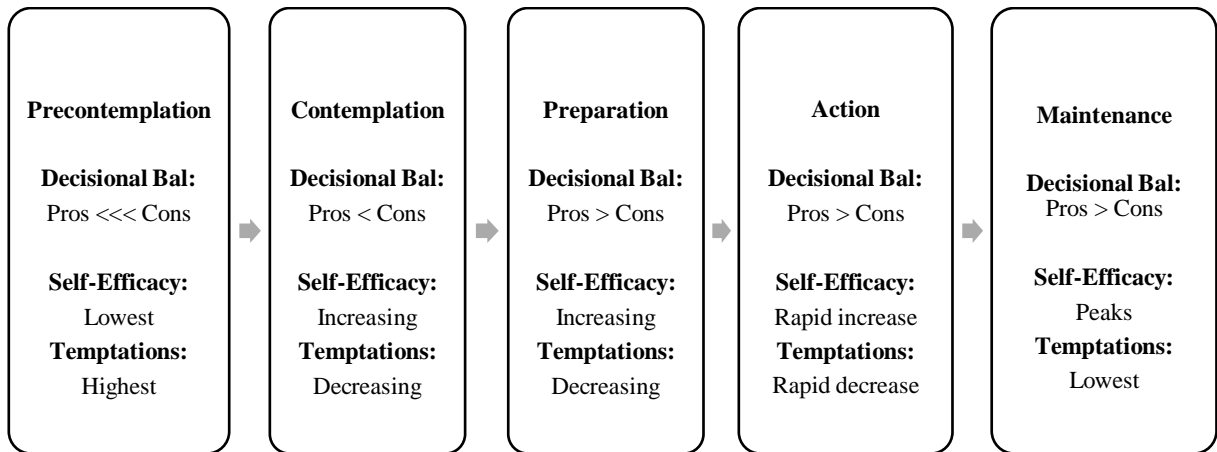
Precontemplation

Decisional Bal:
Pros <<< Cons

Self-Efficacy:
Lowest
Temptations:
Highest

Contemplation

Decisional Bal:
Pros < Cons

Self-Efficacy:
Increasing
Temptations:
Decreasing

Preparation

Decisional Bal:
Pros > Cons

Self-Efficacy:
Increasing
Temptations:
Decreasing

Action

Decisional Bal:
Pros > Cons

Self-Efficacy:
Rapid increase
Temptations:
Rapid decrease

Maintenance

Decisional Bal:
Pros > Cons

Self-Efficacy:
Peaks
Temptations:
Lowest